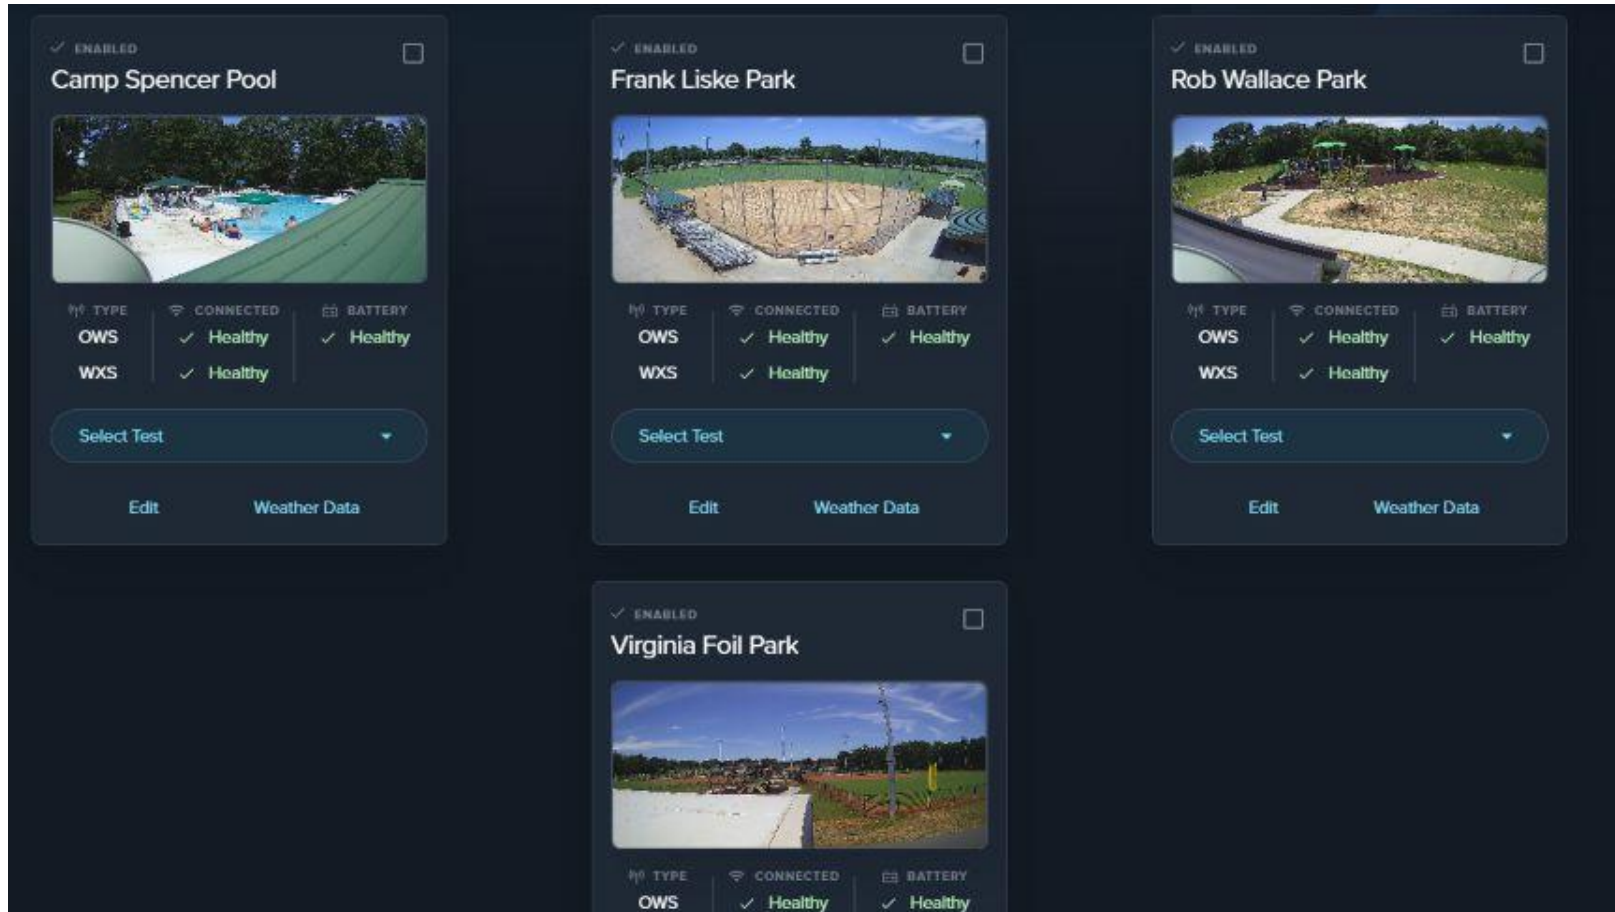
✓ ENABLED
Camp Spencer Pool

| TYPE | CONNECTED | BATTERY |
|---|---|---|
| OWS | ✓ Healthy | ✓ Healthy |
| WXS | ✓ Healthy | |

Select Test

Edit Weather Data

✓ ENABLED
Frank Liske Park

| TYPE | CONNECTED | BATTERY |
|---|---|---|
| OWS | ✓ Healthy | ✓ Healthy |
| WXS | ✓ Healthy | |

Select Test

Edit Weather Data

✓ ENABLED
Rob Wallace Park

| TYPE | CONNECTED | BATTERY |
|---|---|---|
| OWS | ✓ Healthy | ✓ Healthy |
| WXS | ✓ Healthy | |

Select Test

Edit Weather Data

✓ ENABLED
Virginia Foil Park

| TYPE | CONNECTED | BATTERY |
|---|---|---|
| OWS | ✓ Healthy | ✓ Healthy |